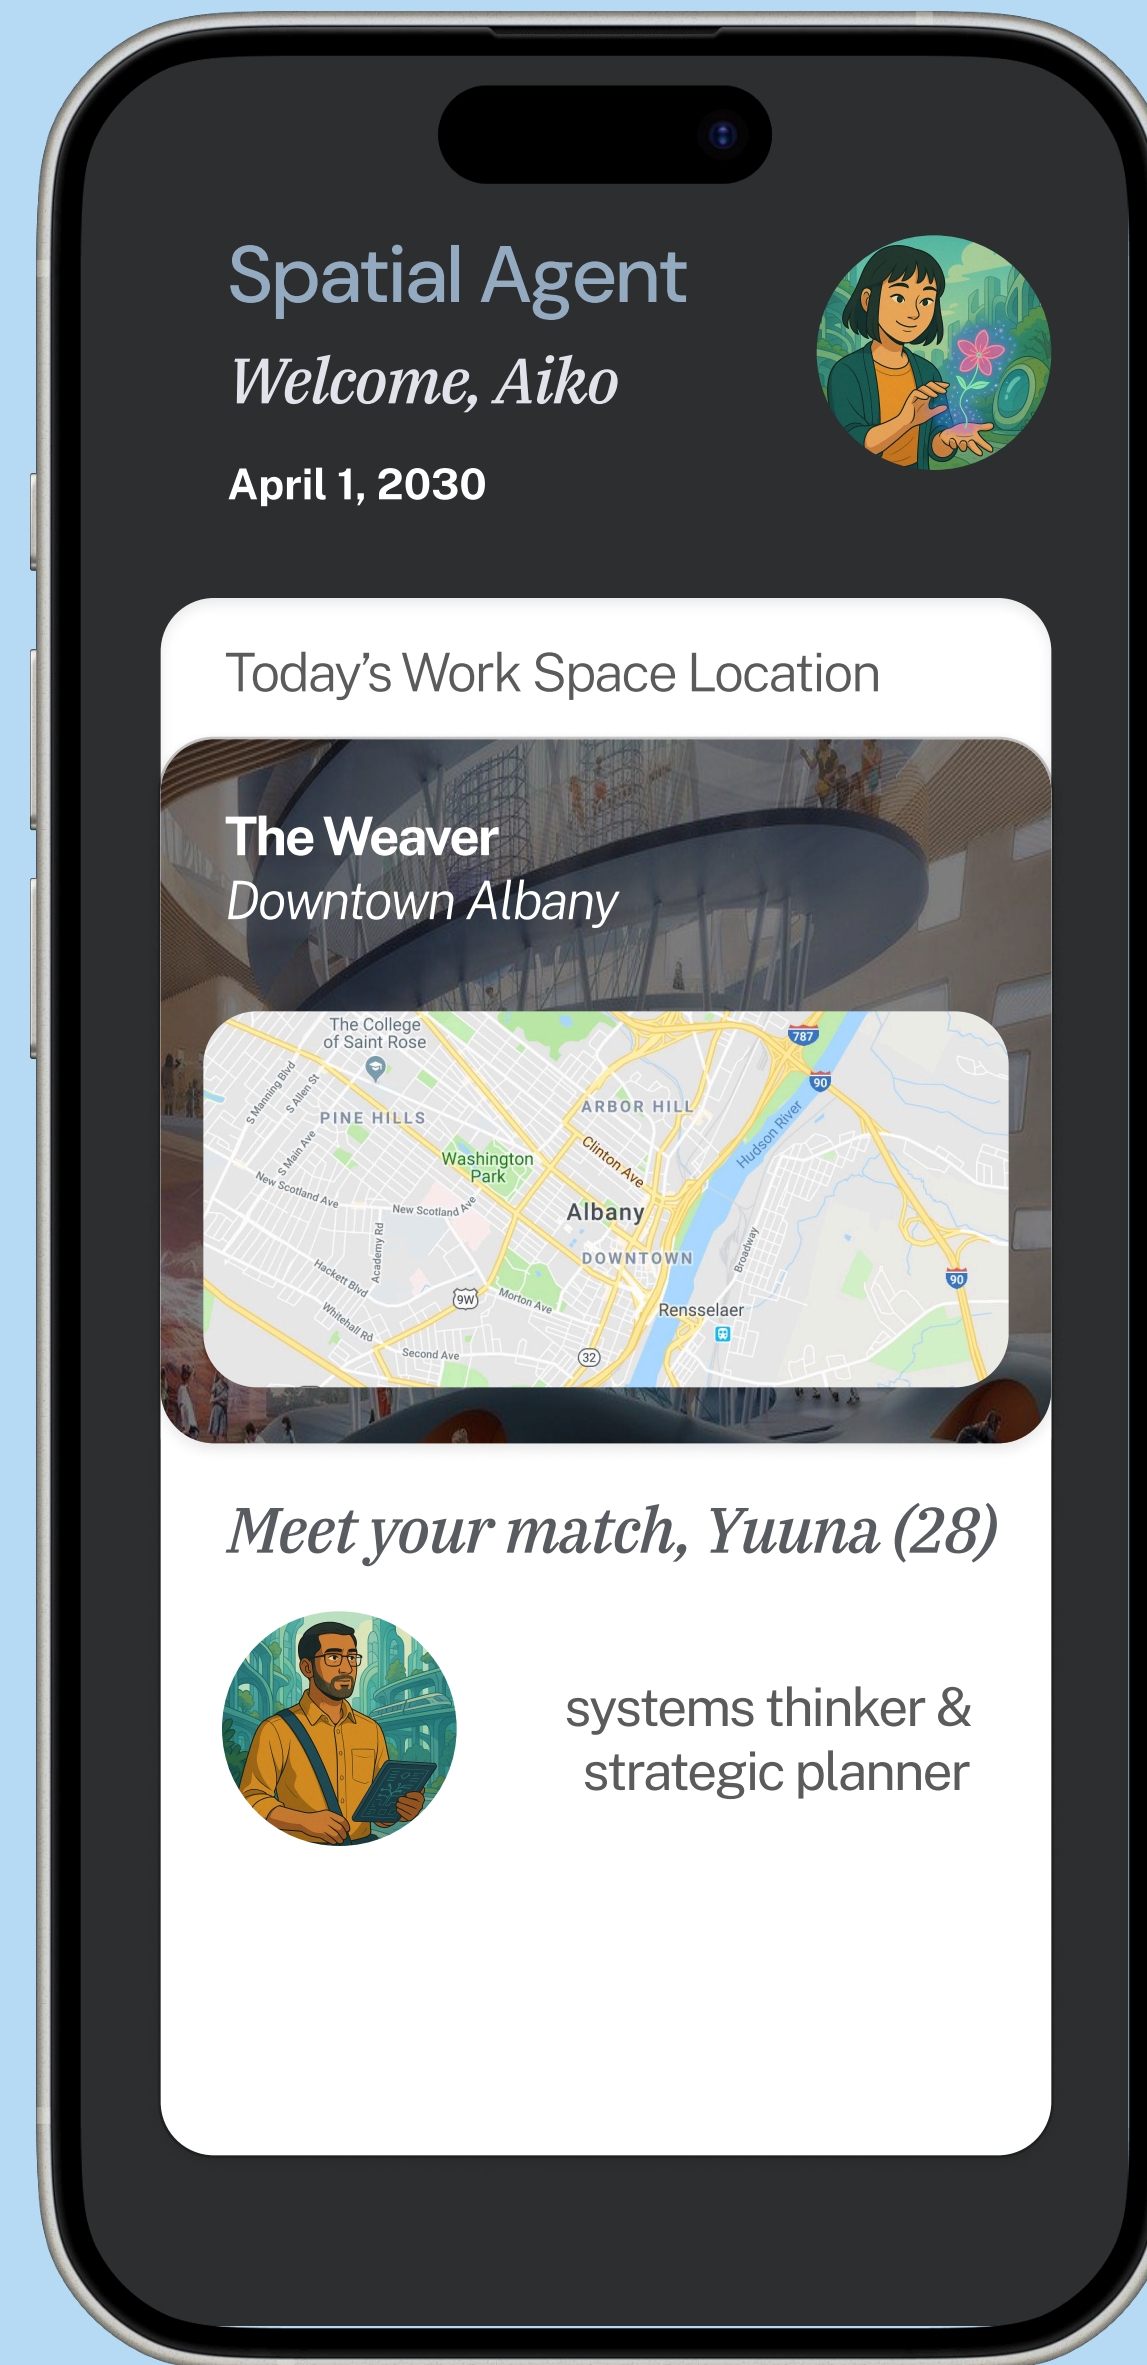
Spatial Agent

Welcome, Aiko

April 1, 2030

Today's Work Space Location

The Weaver
Downtown Albany

The College of Saint Rose
S Manning Blvd
S Allen St
PINE HILLS
S Main Ave
New Scotland Ave
Washington Park
New Scotland Ave
Academy Rd
Hackett Blvd
Whitehall Rd
9W
Morton Ave
Second Ave
32
ARBOR HILL
Clinton Ave
Albany
DOWNTOWN
787
90
Hudson River
Broadway
Rensselaer
90

Meet your match, Yuuna (28)

systems thinker & strategic planner